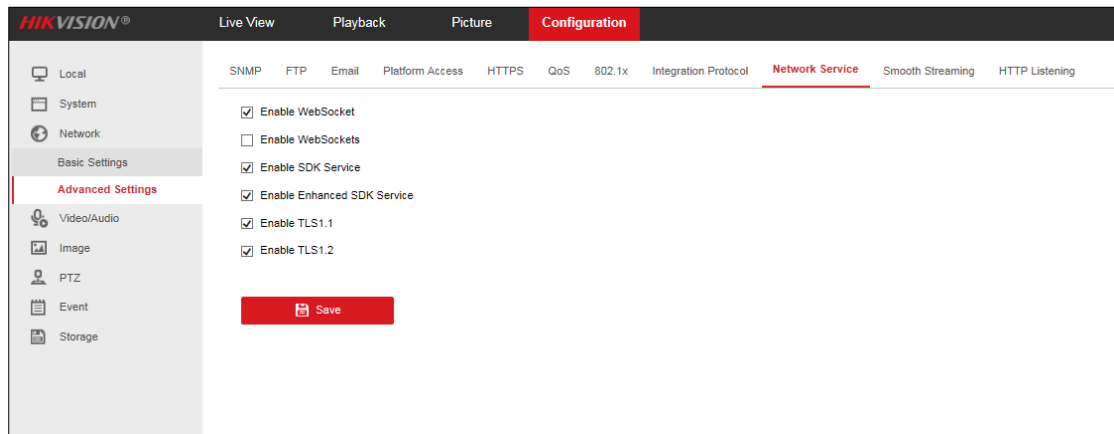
HIKVISION®

Live View
Playback
Picture
Configuration

Local
System
Network
Basic Settings
Advanced Settings
Video/Audio
Image
PTZ
Event
Storage

SNMP
FTP
Email
Platform Access
HTTPS
QoS
802.1x
Integration Protocol
Network Service
Smooth Streaming
HTTP Listening

☑ Enable WebSocket
☐ Enable WebSockets
☑ Enable SDK Service
☑ Enable Enhanced SDK Service
☑ Enable TLS1.1
☑ Enable TLS1.2

Save